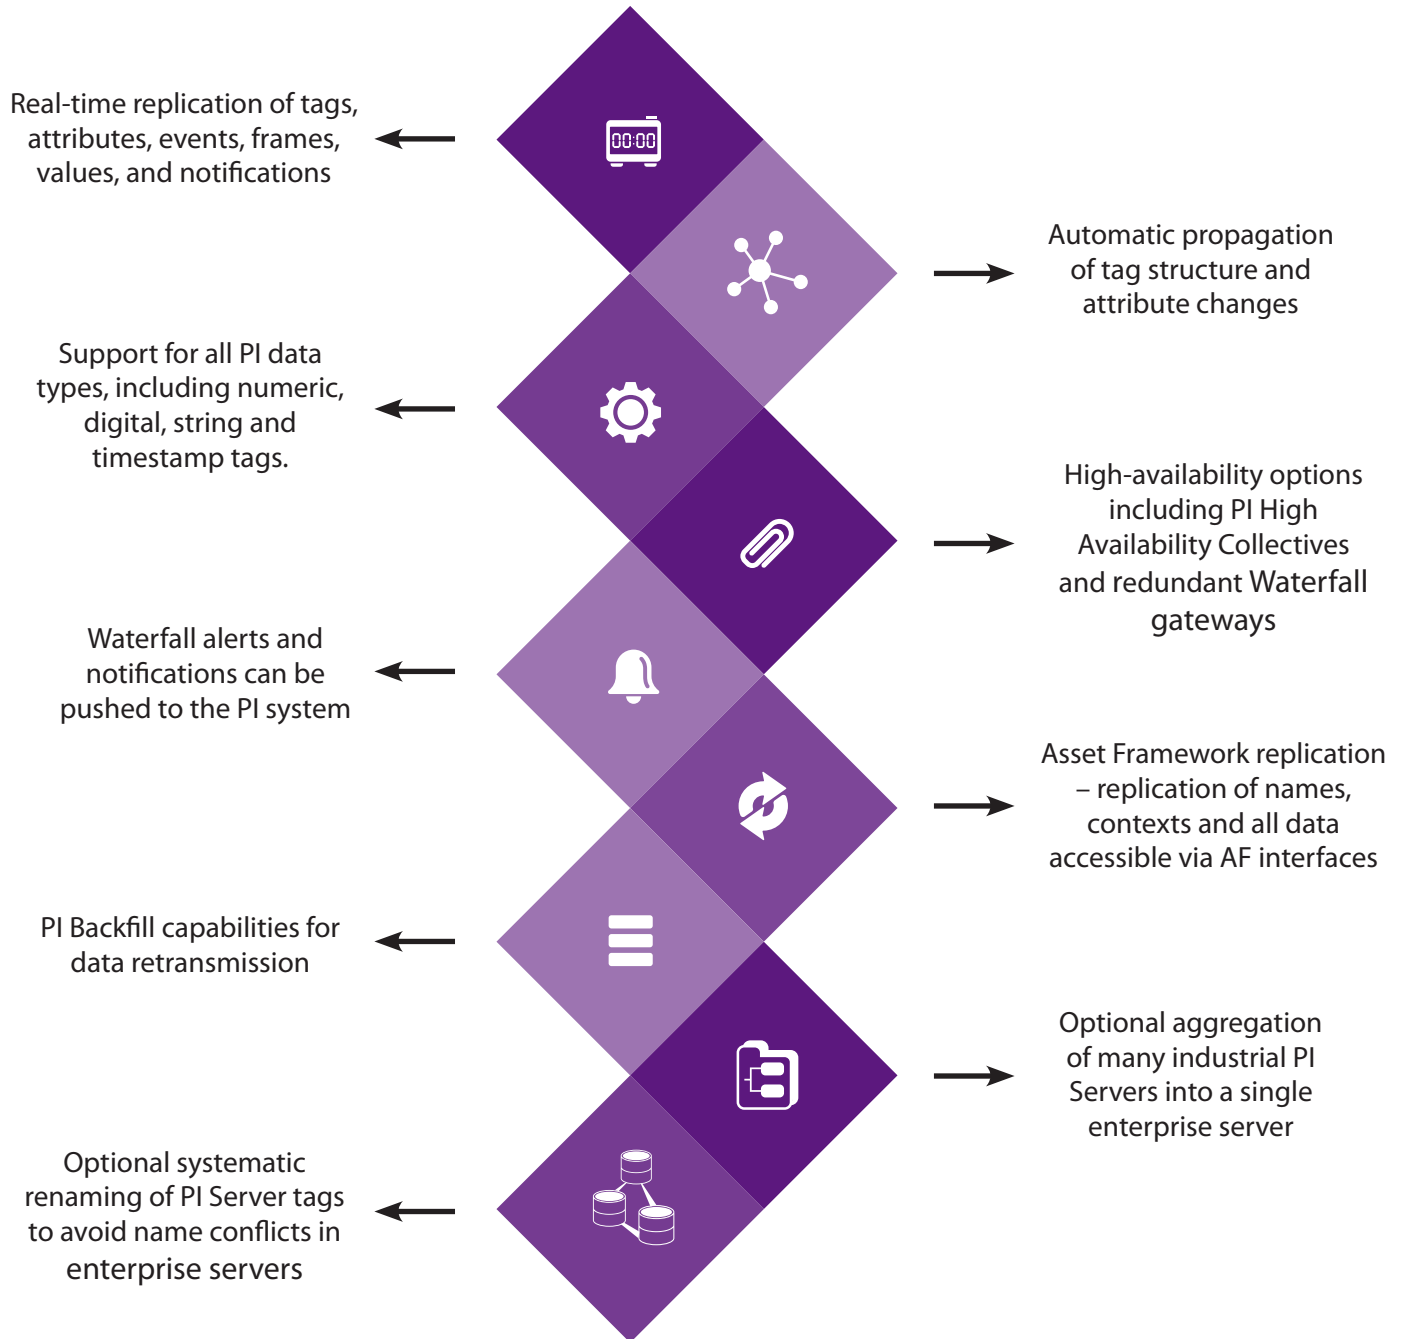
Real-time replication of tags, attributes, events, frames, values, and notifications

00:00

Automatic propagation of tag structure and attribute changes

Support for all PI data types, including numeric, digital, string and timestamp tags.

High-availability options including PI High Availability Collectives and redundant Waterfall gateways

Waterfall alerts and notifications can be pushed to the PI system

Asset Framework replication – replication of names, contexts and all data accessible via AF interfaces

PI Backfill capabilities for data retransmission

Optional aggregation of many industrial PI Servers into a single enterprise server

Optional systematic renaming of PI Server tags to avoid name conflicts in enterprise servers